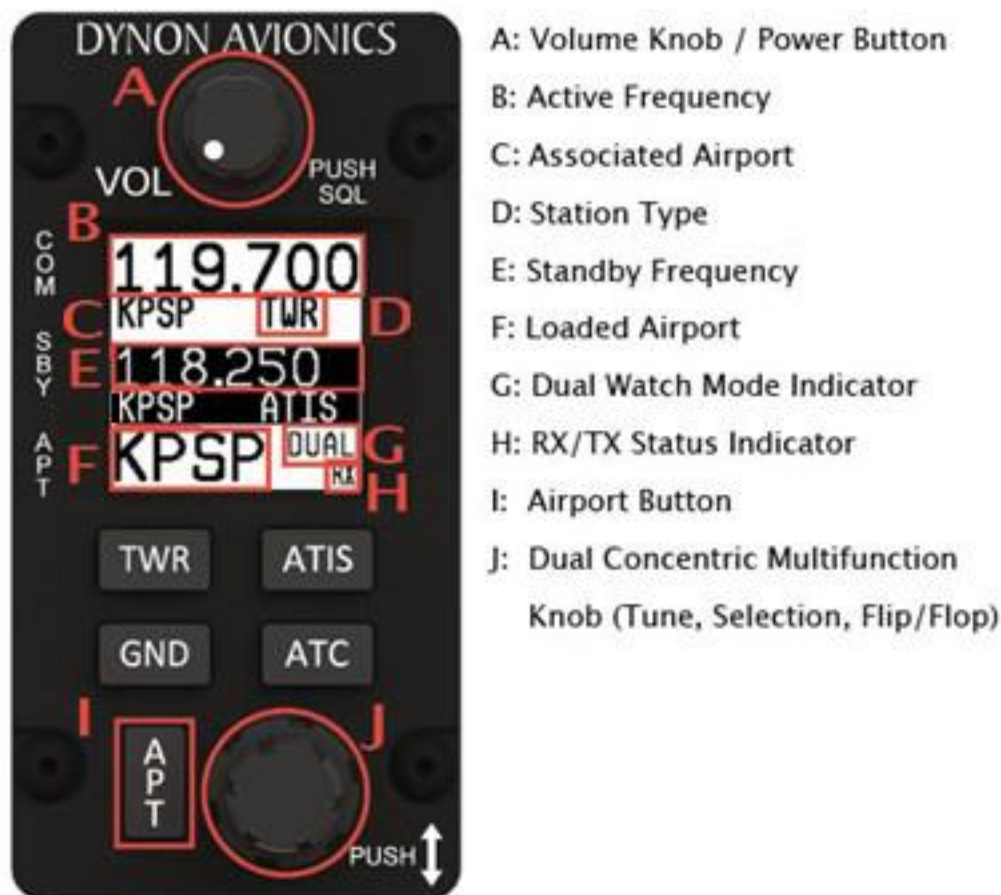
DYNON AVIONICS

A

VOL

PUSH SQL

B

COM

119.700

C

KPSP TWR

D

SBY

E

118.250

KPSP ATIS

APT

F

KPSP

DUAL

G

RX

H

TWR

ATIS

GND

ATC

I

APT

J

PUSH

A: Volume Knob / Power Button

B: Active Frequency

C: Associated Airport

D: Station Type

E: Standby Frequency

F: Loaded Airport

G: Dual Watch Mode Indicator

H: RX/TX Status Indicator

I: Airport Button

J: Dual Concentric Multifunction Knob (Tune, Selection, Flip/Flop)